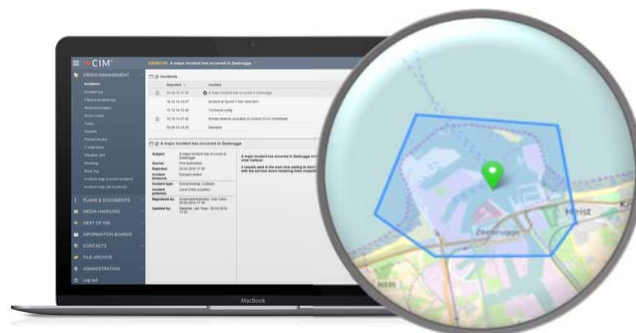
CIM

CRISIS MANAGEMENT

PLANS & DOCUMENTS

MEDIA HANDLING

NEXT OF KIN

INFORMATION BOARDS

CONTACTS

FILE ARCHIVE

ADMINISTRATION

Log out

EXERCISE A major incident has occurred in Zeebrugge

Incidents

Reported

Incidents

A major incident has occurred in Zeebrugge

A major incident has occurred in Zeebrugge

Subject

Source

Reported

Incident type

Registered by

Updated by

Zeebrugge

Heist

MacBook